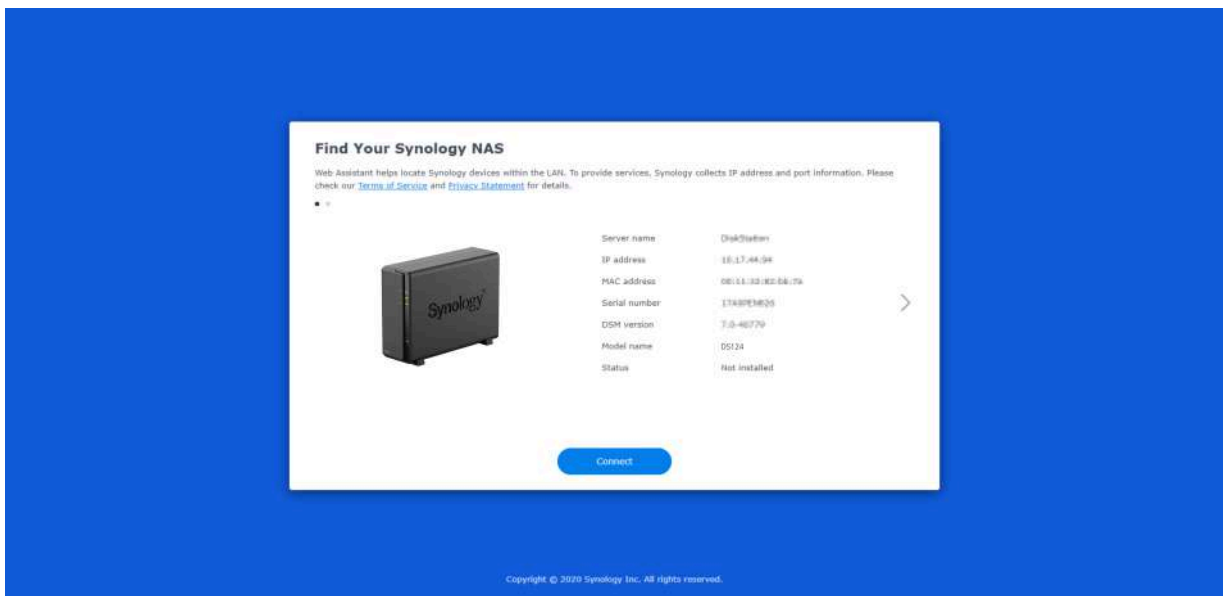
Find Your Synology NAS

Web Assistant helps locate Synology devices within the LAN. To provide services, Synology collects IP address and port information. Please check our Terms of Service and Privacy Statement for details.

Synology

| | |
|---|---|
| Server name | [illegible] |
| IP address | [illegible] |
| MAC address | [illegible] |
| Serial number | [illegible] |
| DSM version | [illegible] |
| Model name | DS124 |
| Status | Not installed |

Connect

Copyright © 2020 Synology Inc. All rights reserved.